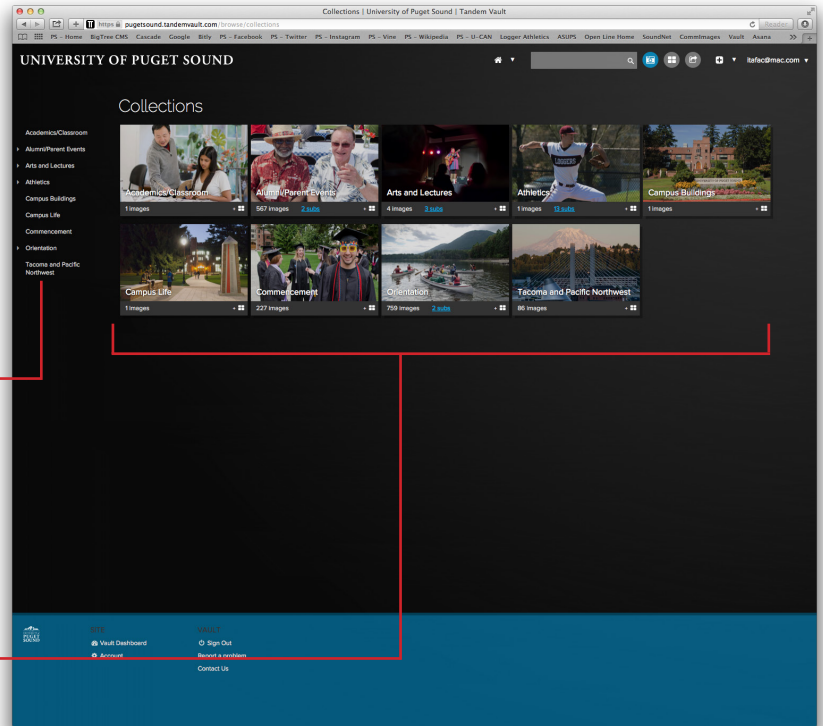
Collections | University of Puget Sound | Tandem Vault

https pugetsound.tandemvault.com/browse/collections

Reader

PS – Home BigTree CMS Cascade Google Bitly PS – Facebook PS – Twitter PS – Instagram PS – Vine PS – Wikipedia PS – U-CAN Logger Athletics ASUPS Open Line Home SoundNet CommImages Vault Asana

UNIVERSITY OF PUGET SOUND

ltafac@mac.com

Collections

Academics/Classroom
Alumni/Parent Events
Arts and Lectures
Athletics
Campus Buildings
Campus Life
Commencement
Orientation
Tacoma and Pacific Northwest

Academics/Classroom
1 images

Alumni/Parent Events
567 images 2 subs

Arts and Lectures
4 images 3 subs

Athletics
1 images 13 subs

Campus Buildings
1 images

Campus Life
1 images

Commencement
227 images

Orientation
759 images 2 subs

Tacoma and Pacific Northwest
86 images

PUGET SOUND

SITE
Vault Dashboard
Account

VAULT
Sign Out
Report a problem
Contact Us